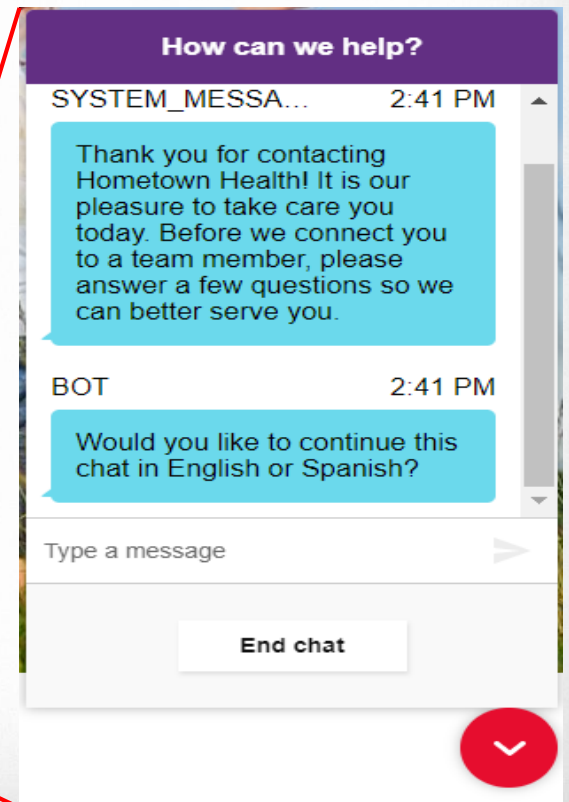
How can we help?

SYSTEM_MESSA... 2:41 PM

Thank you for contacting Hometown Health! It is our pleasure to take care you today. Before we connect you to a team member, please answer a few questions so we can better serve you.

BOT 2:41 PM

Would you like to continue this chat in English or Spanish?

Type a message

End chat